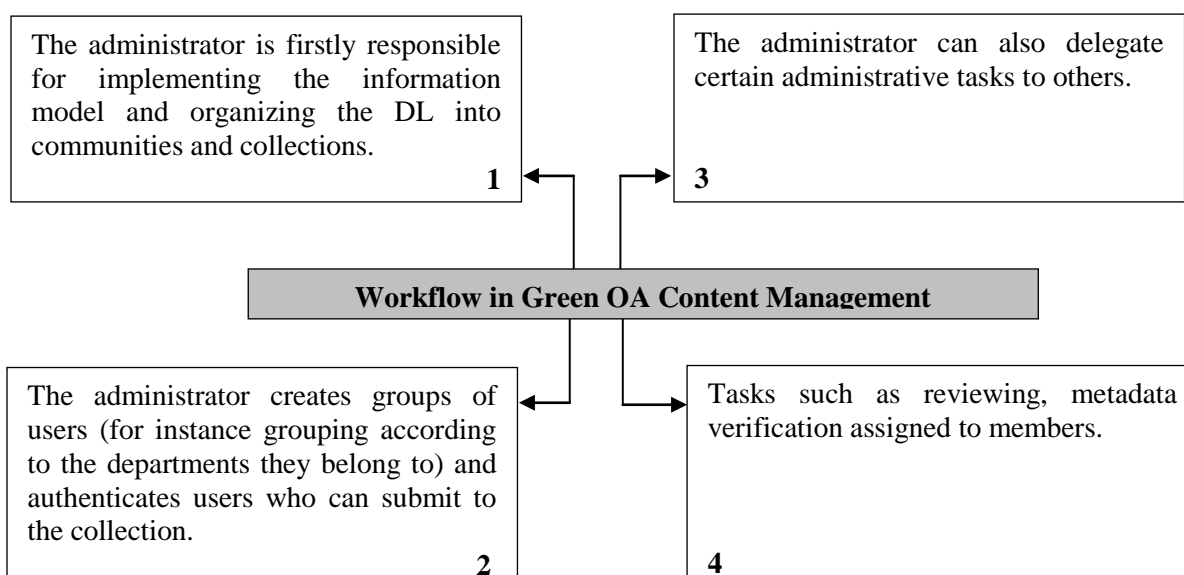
The administrator is firstly responsible for implementing the information model and organizing the DL into communities and collections.

1

The administrator can also delegate certain administrative tasks to others.

3

Workflow in Green OA Content Management

The administrator creates groups of users (for instance grouping according to the departments they belong to) and authenticates users who can submit to the collection.

2

Tasks such as reviewing, metadata verification assigned to members.

4